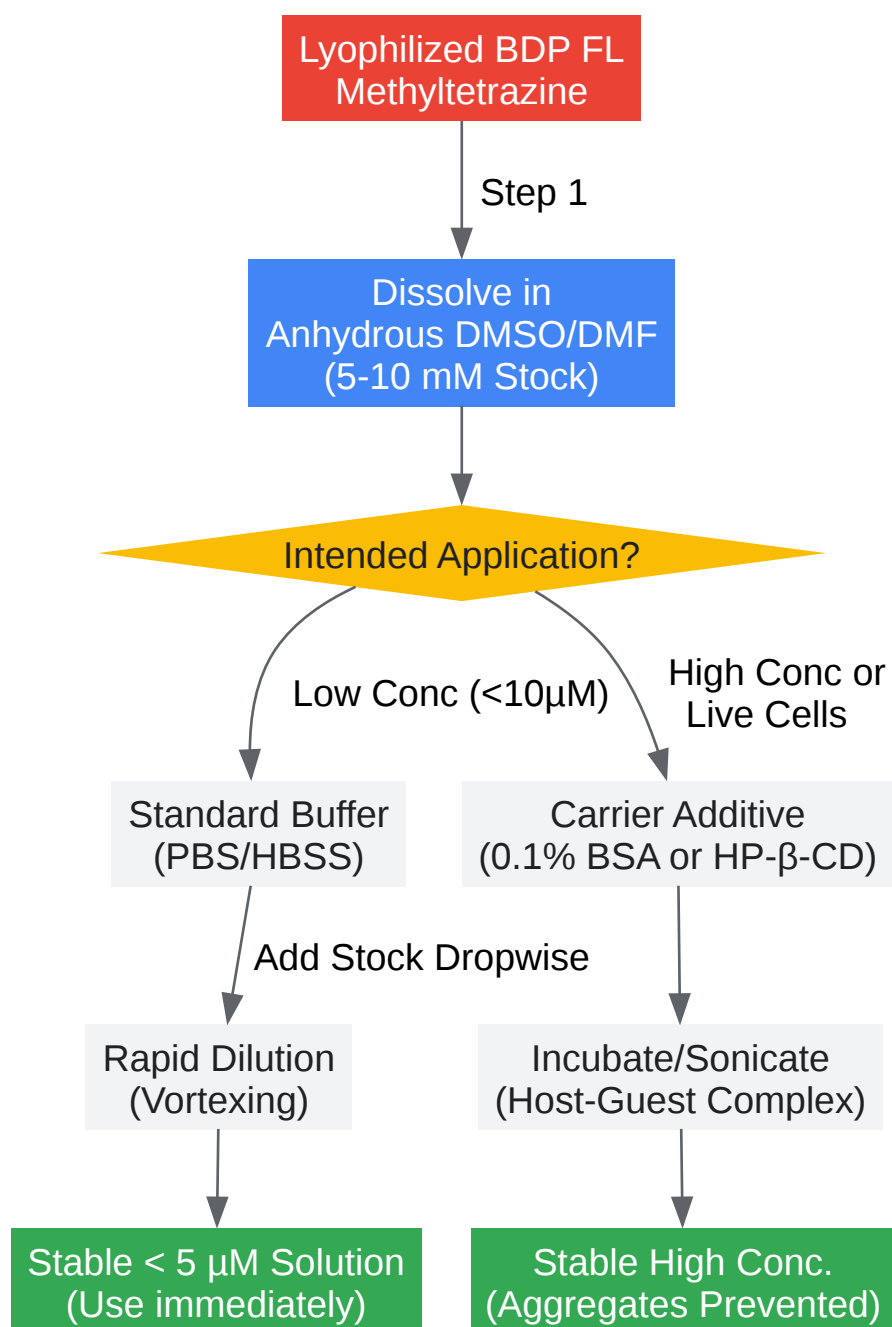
Lyophilized BDP FL Methyltetrazine

Step 1

Dissolve in Anhydrous DMSO/DMF (5-10 mM Stock)

Intended Application?

Low Conc (<10µM)

High Conc or Live Cells

Standard Buffer (PBS/HBSS)

Carrier Additive (0.1% BSA or HP-β-CD)

Add Stock Dropwise

Rapid Dilution (Vortexing)

Incubate/Sonicate (Host-Guest Complex)

Stable < 5 µM Solution (Use immediately)

Stable High Conc. (Aggregates Prevented)